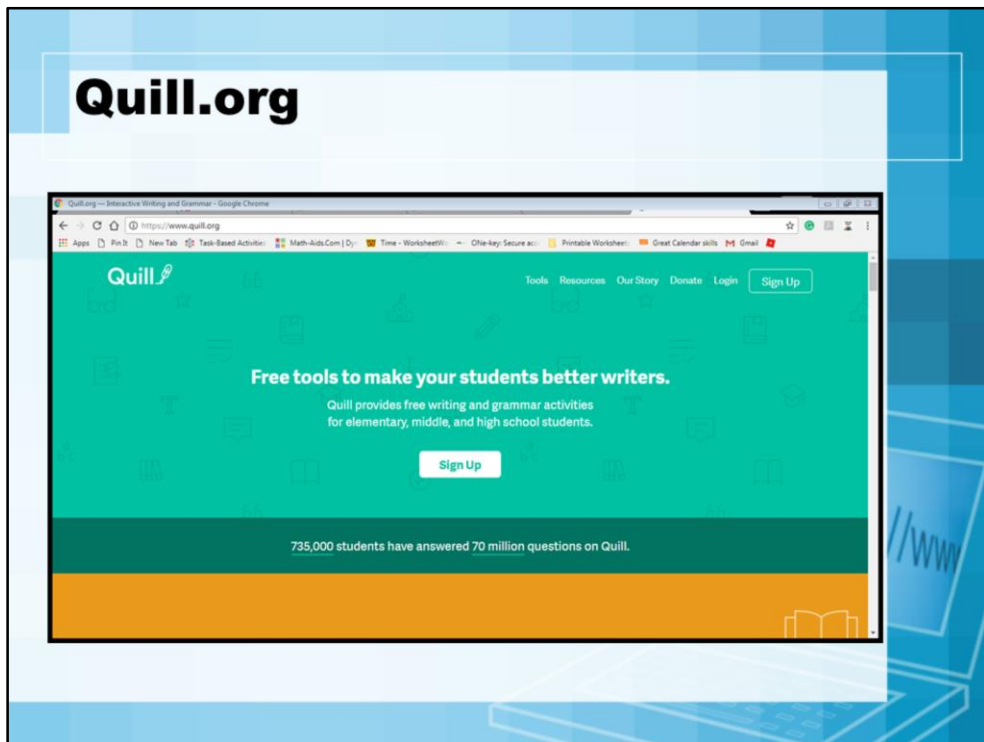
Quill.org

Quill.org — Interactive Writing and Grammar - Google Chrome

https://www.quill.org

Apps Pin It New Tab Task-Based Activities Math-Aids.Com | Dy Time - WorksheetW OSIe-key: Secure acc Printable Worksheets Great Calendar skills Gmail

Quill

Tools Resources Our Story Donate Login Sign Up

Free tools to make your students better writers.

Quill provides free writing and grammar activities for elementary, middle, and high school students.

Sign Up

735,000 students have answered 70 million questions on Quill.

//www